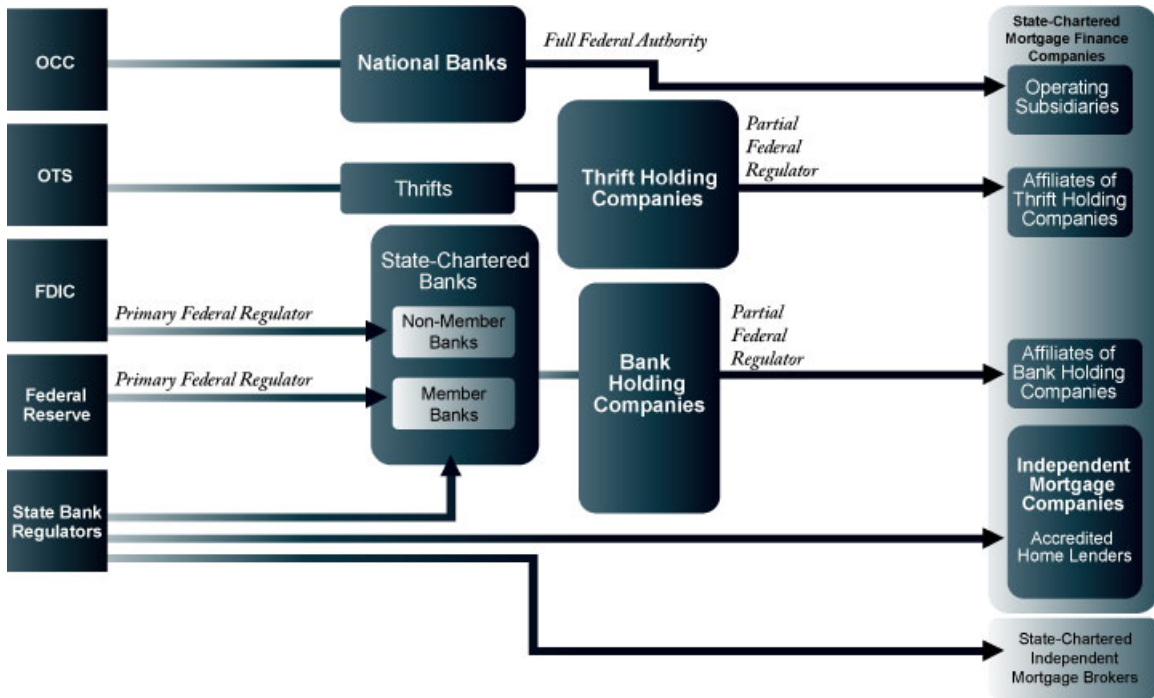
OCC

OTS

FDIC

Federal Reserve

State Bank Regulators

National Banks

Full Federal Authority

Thrifts

Thrift Holding Companies

Partial Federal Regulator

State-Chartered Banks

Primary Federal Regulator

Non-Member Banks

Primary Federal Regulator

Member Banks

Bank Holding Companies

Partial Federal Regulator

State-Chartered Mortgage Finance Companies

Operating Subsidiaries

Affiliates of Thrift Holding Companies

Affiliates of Bank Holding Companies

Independent Mortgage Companies

Accredited Home Lenders

State-Chartered Independent Mortgage Brokers